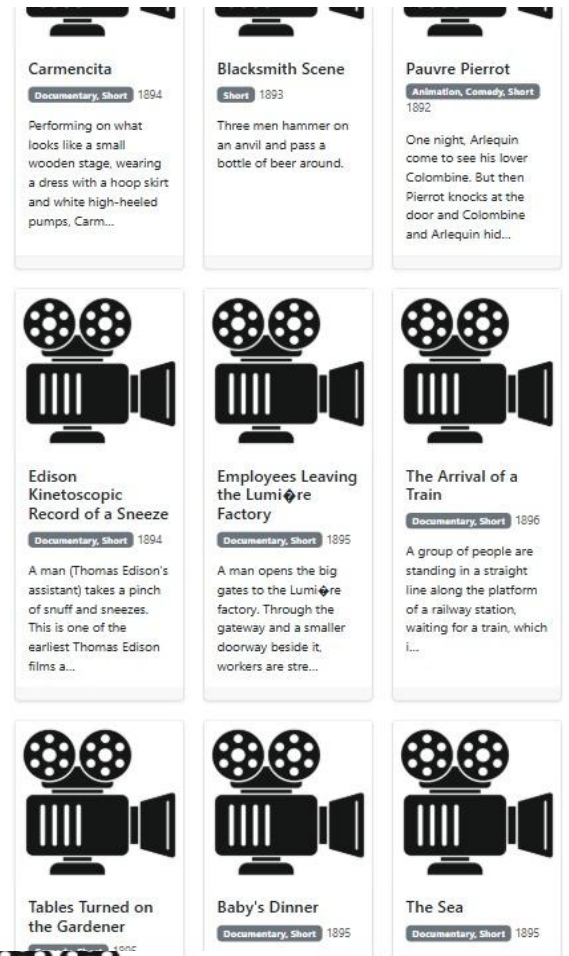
Carmencita

Documentary, Short 1894

Performing on what looks like a small wooden stage, wearing a dress with a hoop skirt and white high-heeled pumps, Carm...

Blacksmith Scene

Short 1893

Three men hammer on an anvil and pass a bottle of beer around.

Pauvre Pierrot

Animation, Comedy, Short 1892

One night, Arlequin come to see his lover Colombine. But then Pierrot knocks at the door and Colombine and Arlequin hid...

Edison Kinetoscopic Record of a Sneeze

Documentary, Short 1894

A man (Thomas Edison's assistant) takes a pinch of snuff and sneezes. This is one of the earliest Thomas Edison films a...

Employees Leaving the Lumi�re Factory

Documentary, Short 1895

A man opens the big gates to the Lumi�re factory. Through the gateway and a smaller doorway beside it, workers are stre...

The Arrival of a Train

Documentary, Short 1896

A group of people are standing in a straight line along the platform of a railway station, waiting for a train, which i...

Tables Turned on the Gardener

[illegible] 1895

Baby's Dinner

Documentary, Short 1895

The Sea

Documentary, Short 1895